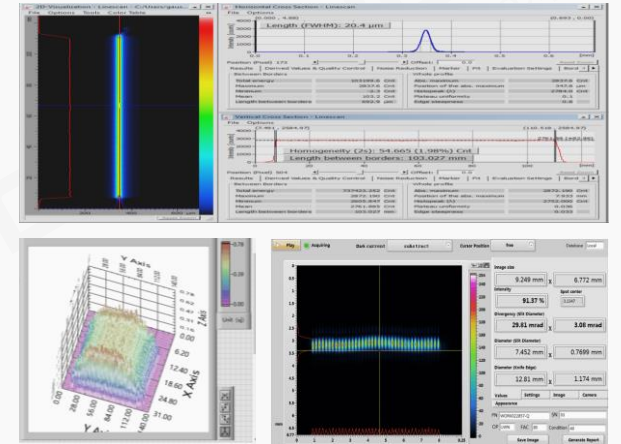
2D-Visualization - Linescan
File Options Tools Color Table

Horizontal Cross Section - Linescan
File Options
Length (FWHM): 20.4 µm

Results | Derived Values & Quality Control | Noise Reduction | Marker | Fit | Evaluation Settings | Band

Vertical Cross Section - Linescan
File Options
Homogeneity (2s): 54.665 (1.98%) Cnt
Length between borders: 103.027 mm

Results | Derived Values & Quality Control | Noise Reduction | Marker | Fit | Evaluation Settings | Band

Y Axis
X Axis
Z Axis
Unit (µ)

Play Acquiring Back correct subtract Cursor Position free Distance
Image size 9.249 mm x 6.772 mm
Intensity 91.37 %
Divergency (4Sd Diameter) 29.81 mrad x 3.08 mrad
Diameter (4Sd Diameter) 7.452 mm x 0.7699 mm
Diameter (Knife Edge) 12.81 mm x 1.174 mm
Values Settings Image Camera
Appearance
Save Image Generate Report